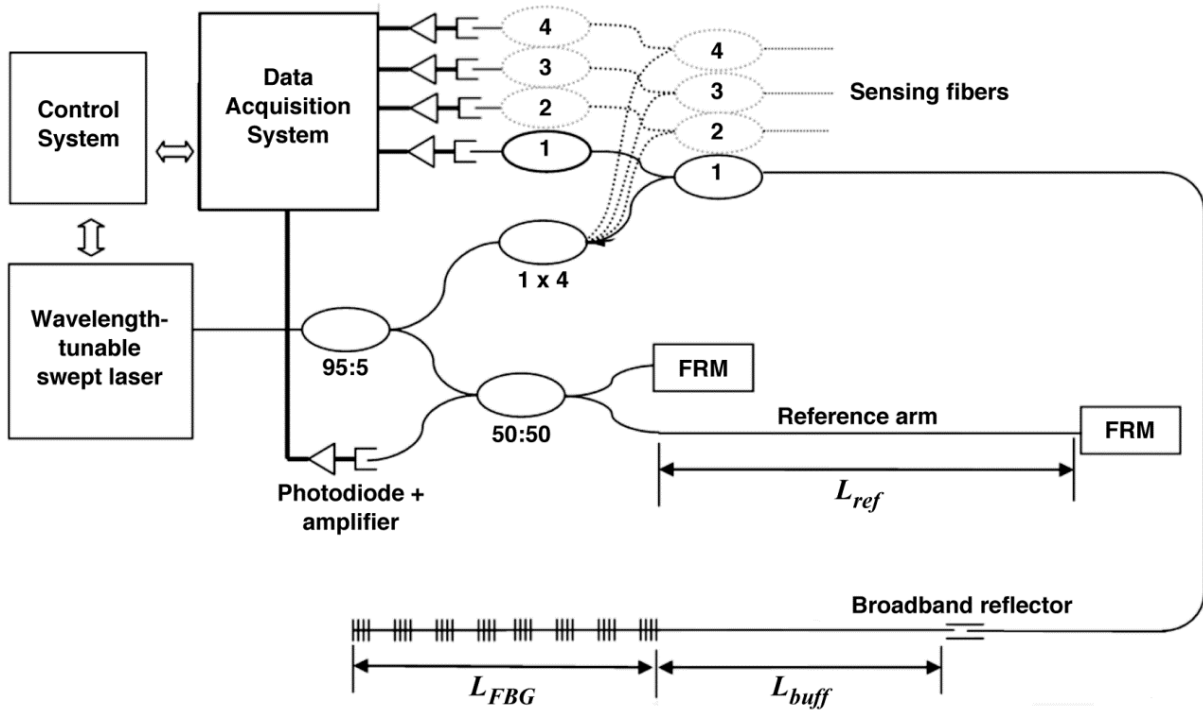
Control System

Data Acquisition System

4
3
2
1

4
3
2
1

Sensing fibers

1 x 4

Wavelength-tunable swept laser

95:5

FRM

50:50

Reference arm

FRM

Photodiode + amplifier

$L_{ref}$

Broadband reflector

$L_{FBG}$

$L_{buff}$